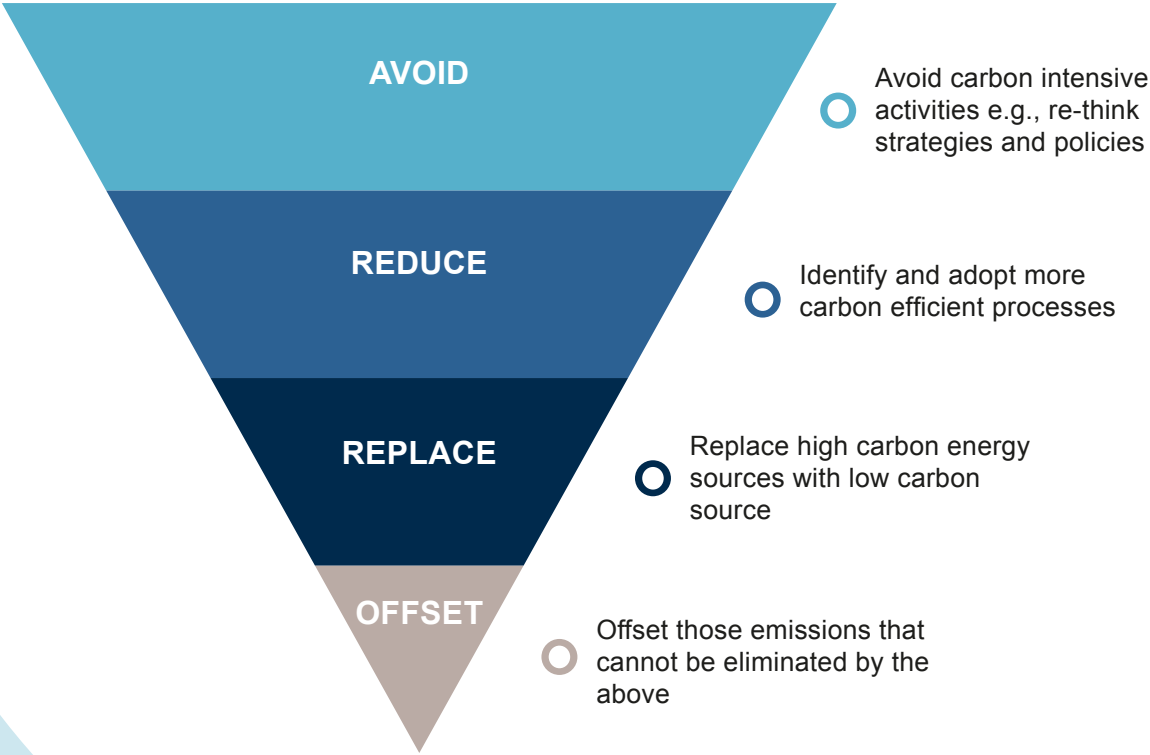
AVOID

Avoid carbon intensive activities e.g., re-think strategies and policies

REDUCE

Identify and adopt more carbon efficient processes

REPLACE

Replace high carbon energy sources with low carbon source

OFFSET

Offset those emissions that cannot be eliminated by the above